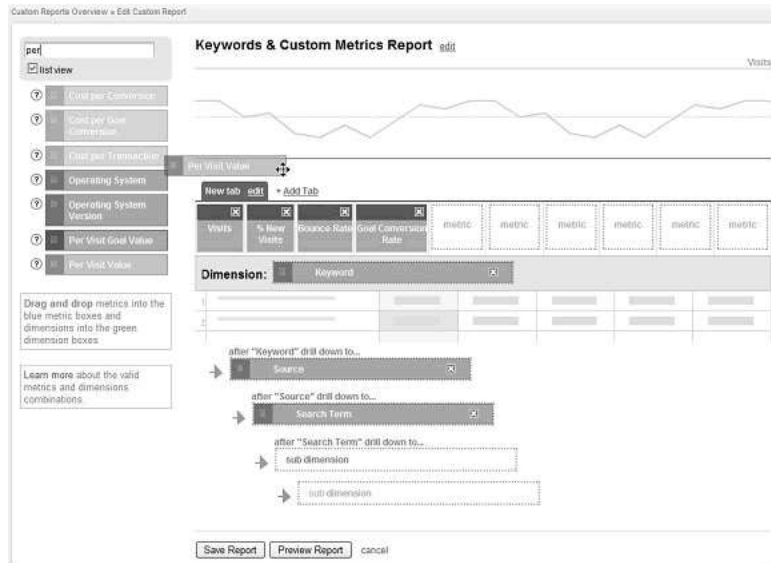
Custom Reports Overview » Edit Custom Report

per

list view

Cost per Conversion

Cost per Goal Conversion

Cost per Transaction

Operating System

Operating System Version

Per Visit Goal Value

Per Visit Value

Drag and drop metrics into the blue metric boxes and dimensions into the green dimension boxes

Learn more about the valid metrics and dimensions combinations

Keywords & Custom Metrics Report edit

Visits

Per Visit Value

New tab edit + Add Tab

| Visits | % New Visits | Bounce Rate | Goal Conversion Rate | metric | metric | metric | metric | metric | metric |
|---|---|---|---|---|---|---|---|---|---|

Dimension: Keyword

1

2

after "Keyword" drill down to...

Source

after "Source" drill down to...

Search Term

after "Search Term" drill down to...

sub dimension

sub dimension

Save Report Preview Report cancel